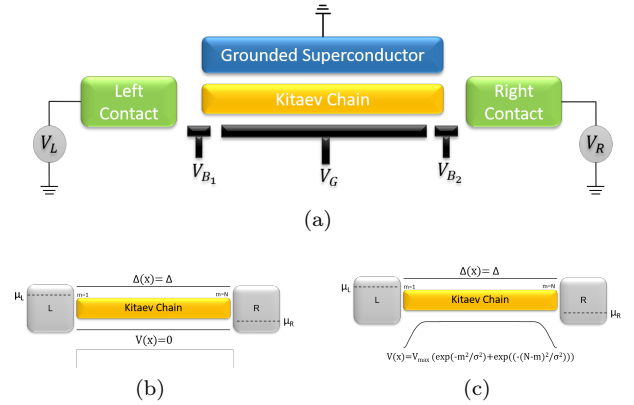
Grounded Superconductor

Left Contact

Kitaev Chain

Right Contact

$V_L$

$V_{B_1}$

$V_G$

$V_{B_2}$

$V_R$

(a)

$\Delta(x)=\Delta$

$\mu_L$

L

m=1

Kitaev Chain

m=N

R

$\mu_R$

V(x)=0

(b)

$\Delta(x)=\Delta$

$\mu_L$

L

m=1

Kitaev Chain

m=N

R

$\mu_R$

$V(x)=V_{max}\,(\exp(-m^2/\sigma^2)+\exp((-(N-m)^2/\sigma^2)))$

(c)